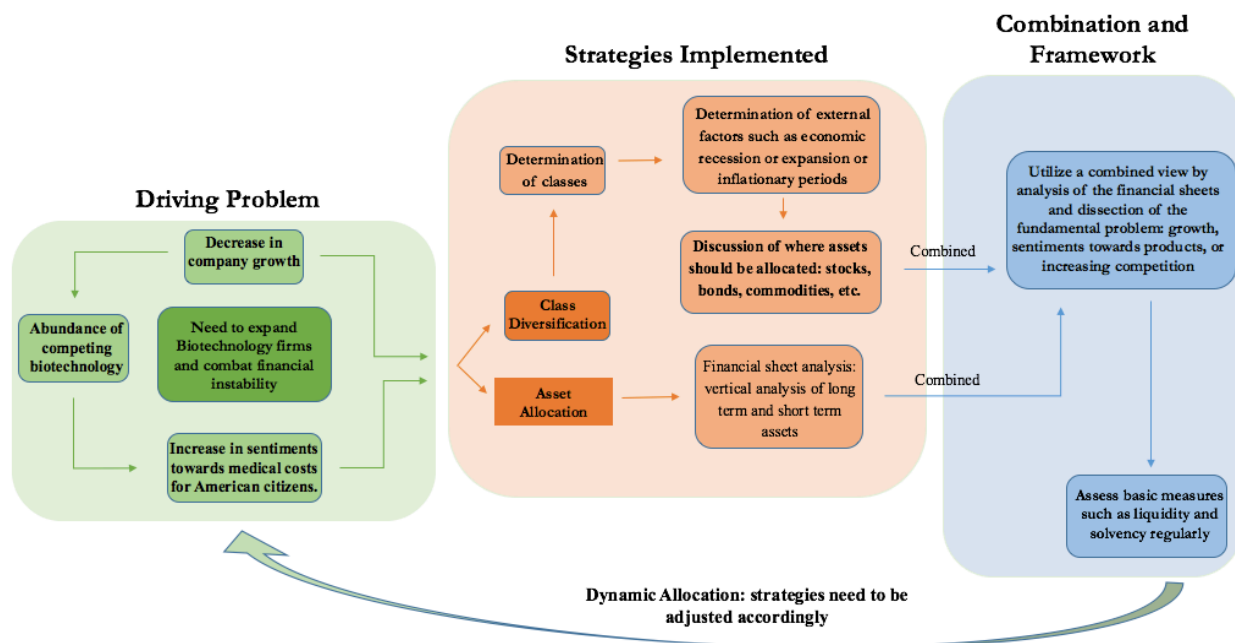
Driving Problem

Decrease in company growth

Abundance of competing biotechnology

Need to expand Biotechnology firms and combat financial instability

Increase in sentiments towards medical costs for American citizens.

Strategies Implemented

Determination of classes

Determination of external factors such as economic recession or expansion or inflationary periods

Discussion of where assets should be allocated: stocks, bonds, commodities, etc.

Class Diversification

Asset Allocation

Financial sheet analysis: vertical analysis of long term and short term assets

Combined

Combined

Combination and Framework

Utilize a combined view by analysis of the financial sheets and dissection of the fundamental problem: growth, sentiments towards products, or increasing competition

Assess basic measures such as liquidity and solvency regularly

Dynamic Allocation: strategies need to be adjusted accordingly